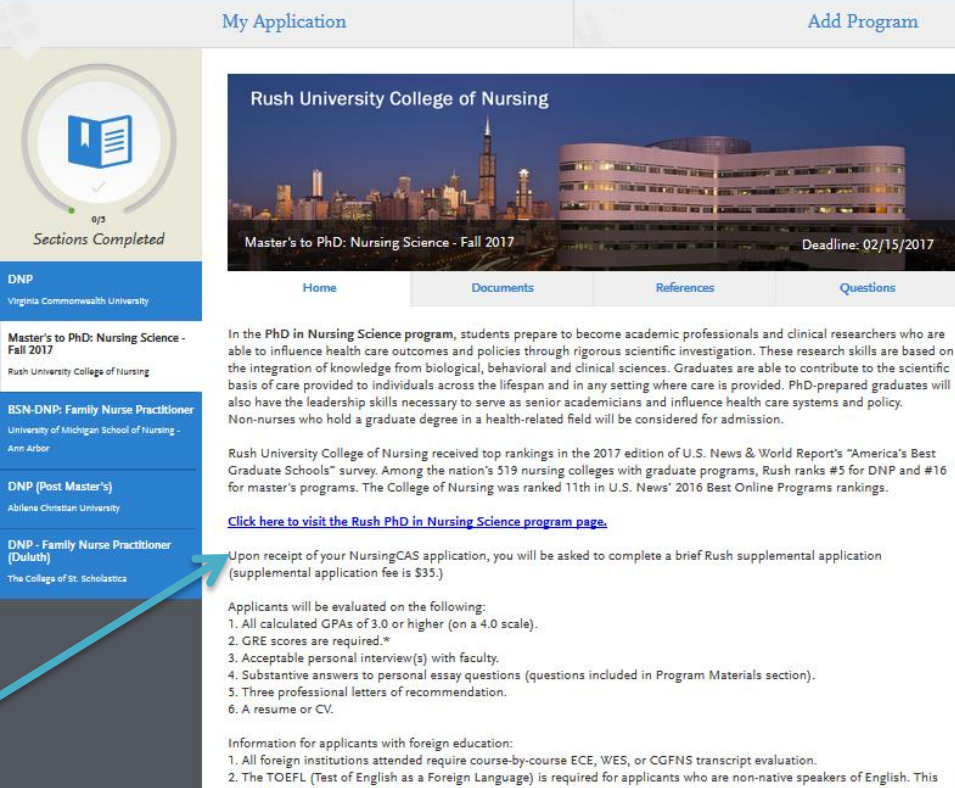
My Application

Add Program

0/5
Sections Completed

DNP
Virginia Commonwealth University

Master's to PhD: Nursing Science - Fall 2017
Rush University College of Nursing

BSN-DNP: Family Nurse Practitioner
University of Michigan School of Nursing - Ann Arbor

DNP (Post Master's)
Abilene Christian University

DNP - Family Nurse Practitioner (Duluth)
The College of St. Scholastica

Rush University College of Nursing

Master's to PhD: Nursing Science - Fall 2017

Deadline: 02/15/2017

Home

Documents

References

Questions

In the PhD in Nursing Science program, students prepare to become academic professionals and clinical researchers who are able to influence health care outcomes and policies through rigorous scientific investigation. These research skills are based on the integration of knowledge from biological, behavioral and clinical sciences. Graduates are able to contribute to the scientific basis of care provided to individuals across the lifespan and in any setting where care is provided. PhD-prepared graduates will also have the leadership skills necessary to serve as senior academicians and influence health care systems and policy. Non-nurses who hold a graduate degree in a health-related field will be considered for admission.

Rush University College of Nursing received top rankings in the 2017 edition of U.S. News & World Report's "America's Best Graduate Schools" survey. Among the nation's 519 nursing colleges with graduate programs, Rush ranks #5 for DNP and #16 for master's programs. The College of Nursing was ranked 11th in U.S. News' 2016 Best Online Programs rankings.

Click here to visit the Rush PhD in Nursing Science program page.

Upon receipt of your NursingCAS application, you will be asked to complete a brief Rush supplemental application (supplemental application fee is $35.)

Applicants will be evaluated on the following:
1. All calculated GPAs of 3.0 or higher (on a 4.0 scale).
2. GRE scores are required.*
3. Acceptable personal interview(s) with faculty.
4. Substantive answers to personal essay questions (questions included in Program Materials section).
5. Three professional letters of recommendation.
6. A resume or CV.

Information for applicants with foreign education:
1. All foreign institutions attended require course-by-course ECE, WES, or CGFNS transcript evaluation.
2. The TOEFL (Test of English as a Foreign Language) is required for applicants who are non-native speakers of English. This